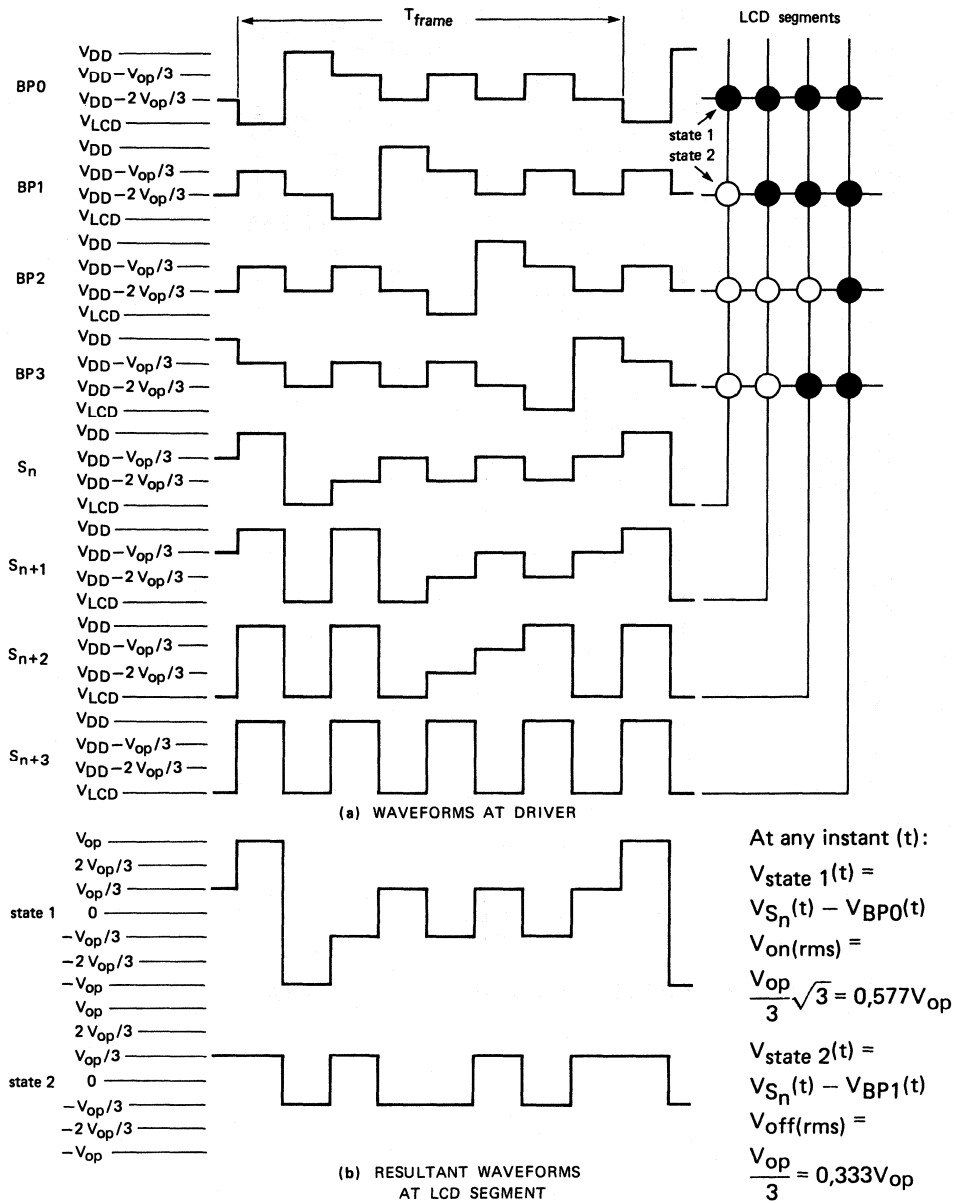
$T_{frame}$

LCD segments

BP0
$V_{DD}$
$V_{DD}-V_{op}/3$
$V_{DD}-2V_{op}/3$
$V_{LCD}$

state 1
state 2

BP1
$V_{DD}$
$V_{DD}-V_{op}/3$
$V_{DD}-2V_{op}/3$
$V_{LCD}$

BP2
$V_{DD}$
$V_{DD}-V_{op}/3$
$V_{DD}-2V_{op}/3$
$V_{LCD}$

BP3
$V_{DD}$
$V_{DD}-V_{op}/3$
$V_{DD}-2V_{op}/3$
$V_{LCD}$

$S_n$
$V_{DD}$
$V_{DD}-V_{op}/3$
$V_{DD}-2V_{op}/3$
$V_{LCD}$

$S_{n+1}$
$V_{DD}$
$V_{DD}-V_{op}/3$
$V_{DD}-2V_{op}/3$
$V_{LCD}$

$S_{n+2}$
$V_{DD}$
$V_{DD}-V_{op}/3$
$V_{DD}-2V_{op}/3$
$V_{LCD}$

$S_{n+3}$
$V_{DD}$
$V_{DD}-V_{op}/3$
$V_{DD}-2V_{op}/3$
$V_{LCD}$

(a) WAVEFORMS AT DRIVER

state 1
$V_{op}$
$2V_{op}/3$
$V_{op}/3$
0
$-V_{op}/3$
$-2V_{op}/3$
$-V_{op}$

state 2
$V_{op}$
$2V_{op}/3$
$V_{op}/3$
0
$-V_{op}/3$
$-2V_{op}/3$
$-V_{op}$

(b) RESULTANT WAVEFORMS AT LCD SEGMENT

At any instant (t):
$V_{state\ 1}(t) =$
$V_{S_n}(t) - V_{BP0}(t)$
$V_{on(rms)} =$
$\frac{V_{op}}{3}\sqrt{3} = 0{,}577V_{op}$
$V_{state\ 2}(t) =$
$V_{S_n}(t) - V_{BP1}(t)$
$V_{off(rms)} =$
$\frac{V_{op}}{3} = 0{,}333V_{op}$